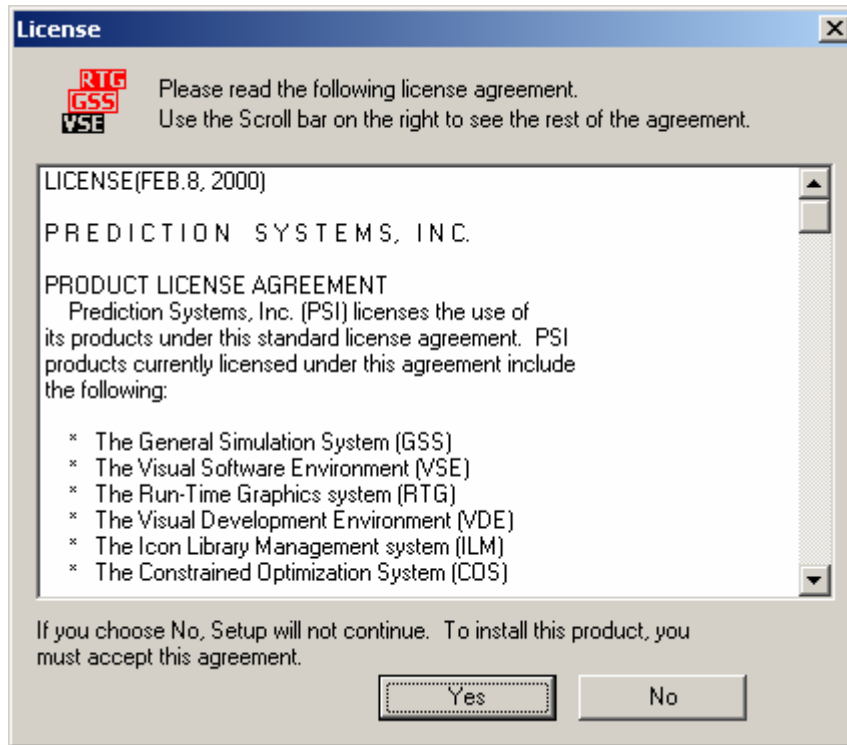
License

RTG
GSS
VSE

Please read the following license agreement.
Use the Scroll bar on the right to see the rest of the agreement.

LICENSE(FEB.8, 2000)

P R E D I C T I O N   S Y S T E M S,  I N C.

PRODUCT LICENSE AGREEMENT
Prediction Systems, Inc. (PSI) licenses the use of its products under this standard license agreement. PSI products currently licensed under this agreement include the following:

* The General Simulation System (GSS)
* The Visual Software Environment (VSE)
* The Run-Time Graphics system (RTG)
* The Visual Development Environment (VDE)
* The Icon Library Management system (ILM)
* The Constrained Optimization System (COS)

If you choose No, Setup will not continue. To install this product, you must accept this agreement.

Yes
No